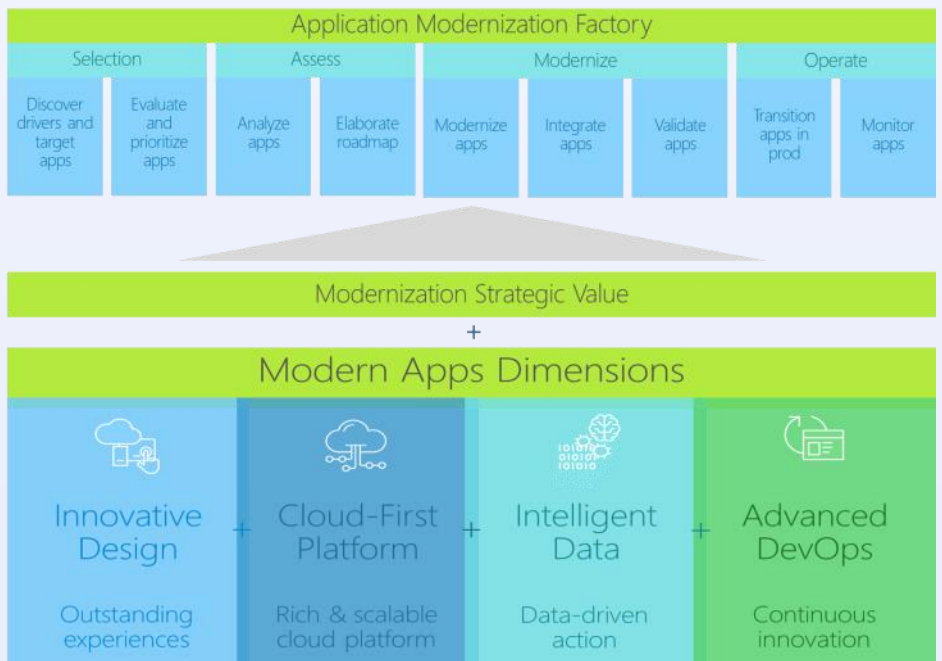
Application Modernization Factory

Selection

Discover drivers and target apps

Evaluate and prioritize apps

Assess

Analyze apps

Elaborate roadmap

Modernize

Modernize apps

Integrate apps

Validate apps

Operate

Transition apps in prod

Monitor apps

Modernization Strategic Value

+

Modern Apps Dimensions

Innovative Design

Outstanding experiences

+

Cloud-First Platform

Rich & scalable cloud platform

+

Intelligent Data

Data-driven action

+

Advanced DevOps

Continuous innovation